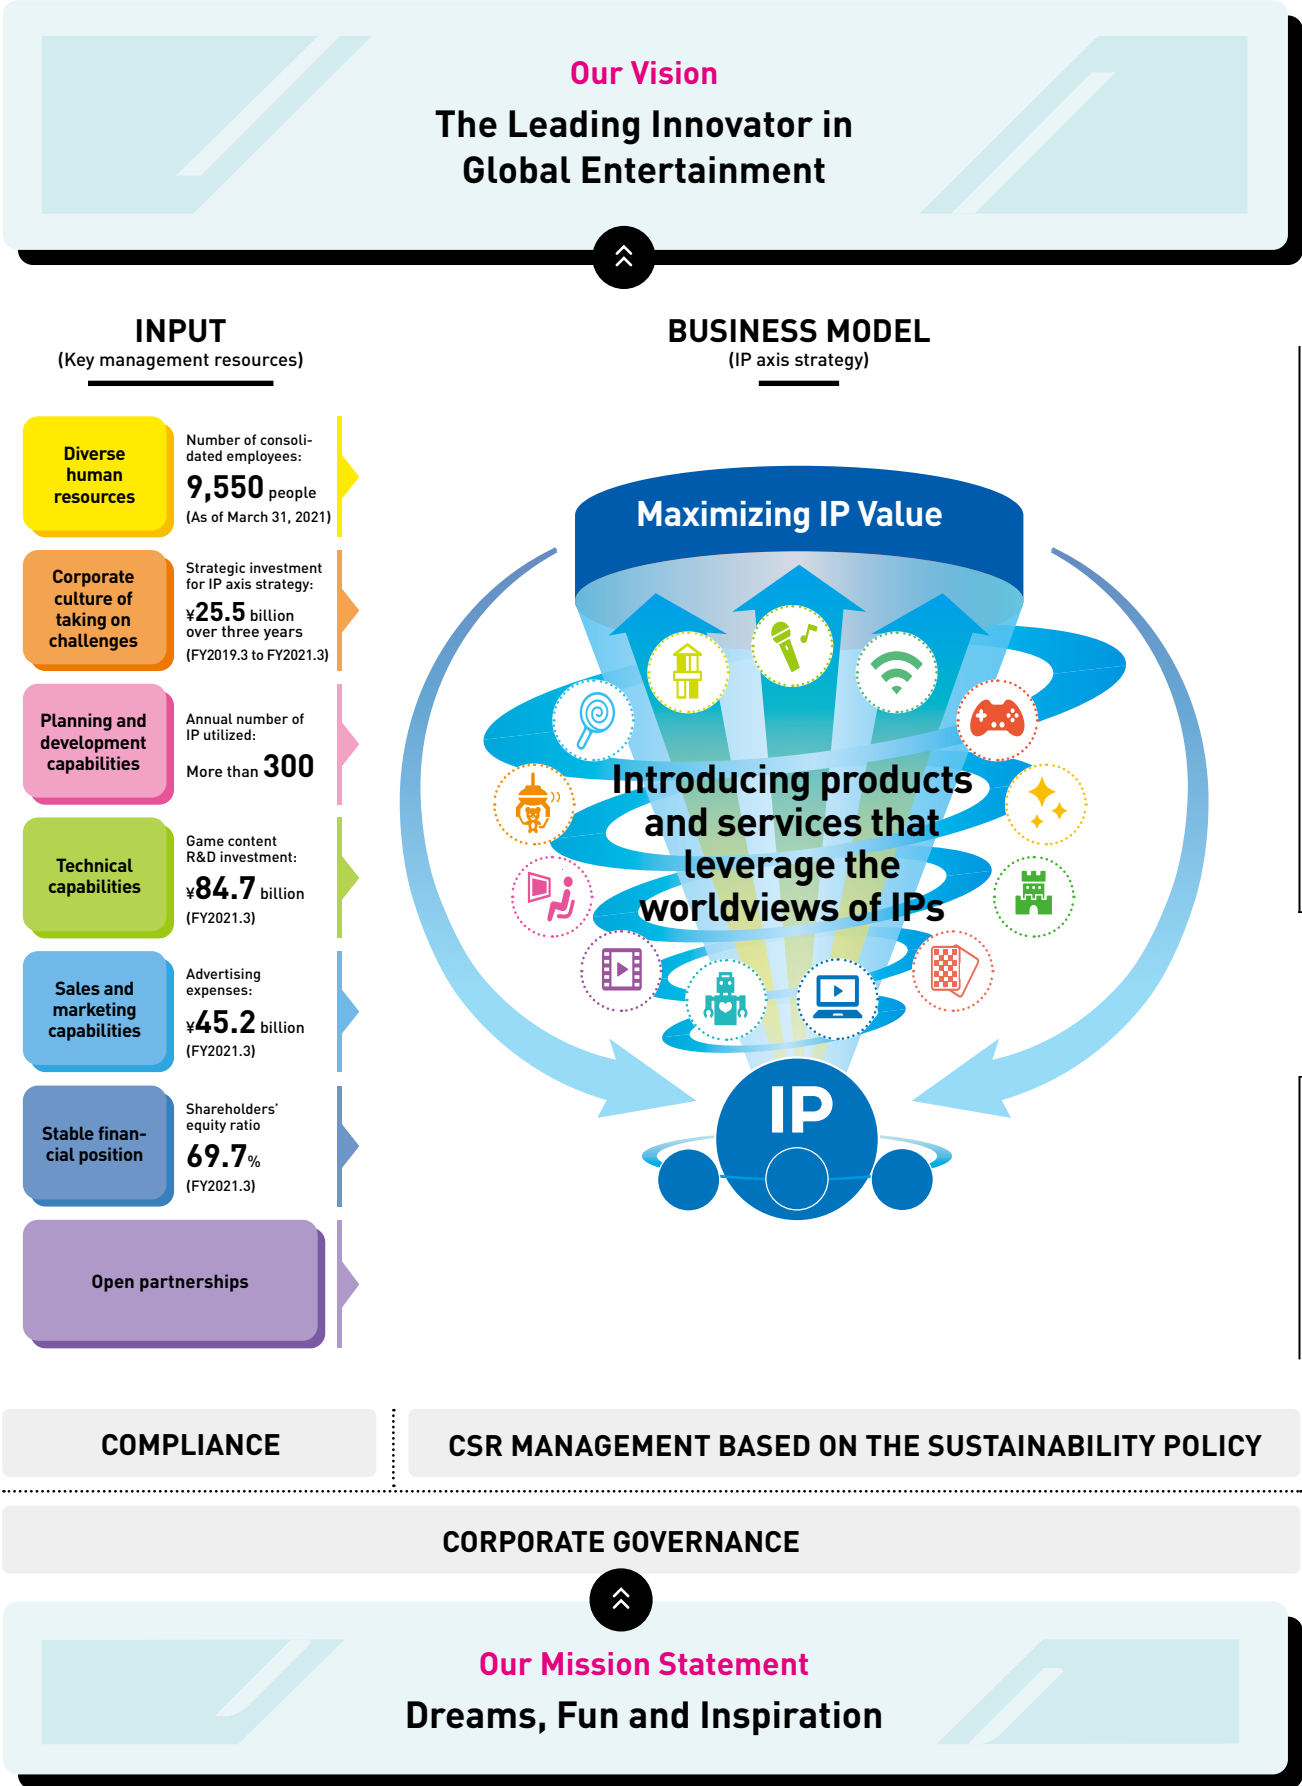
Our Vision

The Leading Innovator in Global Entertainment

INPUT
(Key management resources)

BUSINESS MODEL
(IP axis strategy)

Diverse human resources

Number of consolidated employees:
9,550 people
(As of March 31, 2021)

Corporate culture of taking on challenges

Strategic investment for IP axis strategy:
¥25.5 billion over three years
(FY2019.3 to FY2021.3)

Planning and development capabilities

Annual number of IP utilized:
More than 300

Technical capabilities

Game content R&D investment:
¥84.7 billion
(FY2021.3)

Sales and marketing capabilities

Advertising expenses:
¥45.2 billion
(FY2021.3)

Stable financial position

Shareholders' equity ratio
69.7%
(FY2021.3)

Open partnerships

Maximizing IP Value

Introducing products and services that leverage the worldviews of IPs

IP

COMPLIANCE

CSR MANAGEMENT BASED ON THE SUSTAINABILITY POLICY

CORPORATE GOVERNANCE

Our Mission Statement

Dreams, Fun and Inspiration